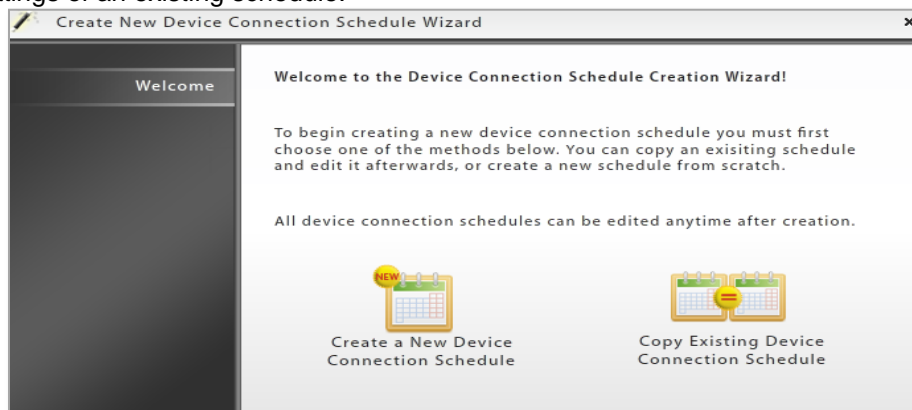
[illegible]ttings of an existing schedule.

Create New Device Connection Schedule Wizard

×

Welcome

Welcome to the Device Connection Schedule Creation Wizard!

To begin creating a new device connection schedule you must first choose one of the methods below. You can copy an exisiting schedule and edit it afterwards, or create a new schedule from scratch.

All device connection schedules can be edited anytime after creation.

NEW

Create a New Device Connection Schedule

Copy Existing Device Connection Schedule